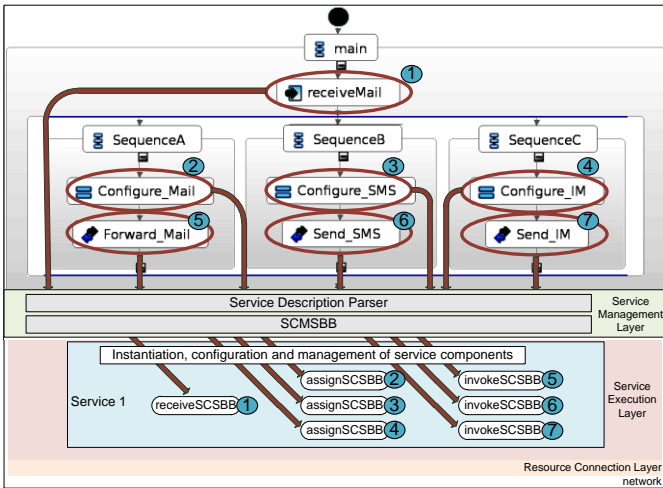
main

receiveMail 1

SequenceA

Configure_Mail 2

Forward_Mail 5

SequenceB

Configure_SMS 3

Send_SMS 6

SequenceC

Configure_IM 4

Send_IM 7

Service Description Parser

SCMSBB

Service Management Layer

Instantiation, configuration and management of service components

Service 1

receiveSCSBB 1

assignSCSBB 2

assignSCSBB 3

assignSCSBB 4

invokeSCSBB 5

invokeSCSBB 6

invokeSCSBB 7

Service Execution Layer

Resource Connection Layer

network